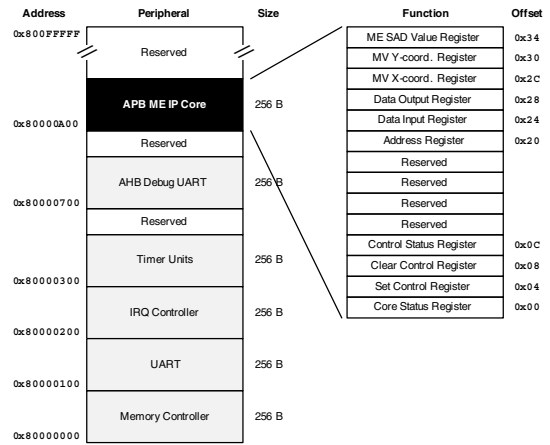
Address Peripheral Size

0x800FFFFF

Reserved

APB ME IP Core 256 B

0x80000A00

Reserved

AHB Debug UART 256 B

0x80000700

Reserved

Timer Units 256 B

0x80000300

IRQ Controller 256 B

0x80000200

UART 256 B

0x80000100

Memory Controller 256 B

0x80000000

| Function | Offset |
|---|---|
| ME SAD Value Register | 0x34 |
| MV Y-coord. Register | 0x30 |
| MV X-coord. Register | 0x2C |
| Data Output Register | 0x28 |
| Data Input Register | 0x24 |
| Address Register | 0x20 |
| Reserved | |
| Reserved | |
| Reserved | |
| Reserved | |
| Control Status Register | 0x0C |
| Clear Control Register | 0x08 |
| Set Control Register | 0x04 |
| Core Status Register | 0x00 |